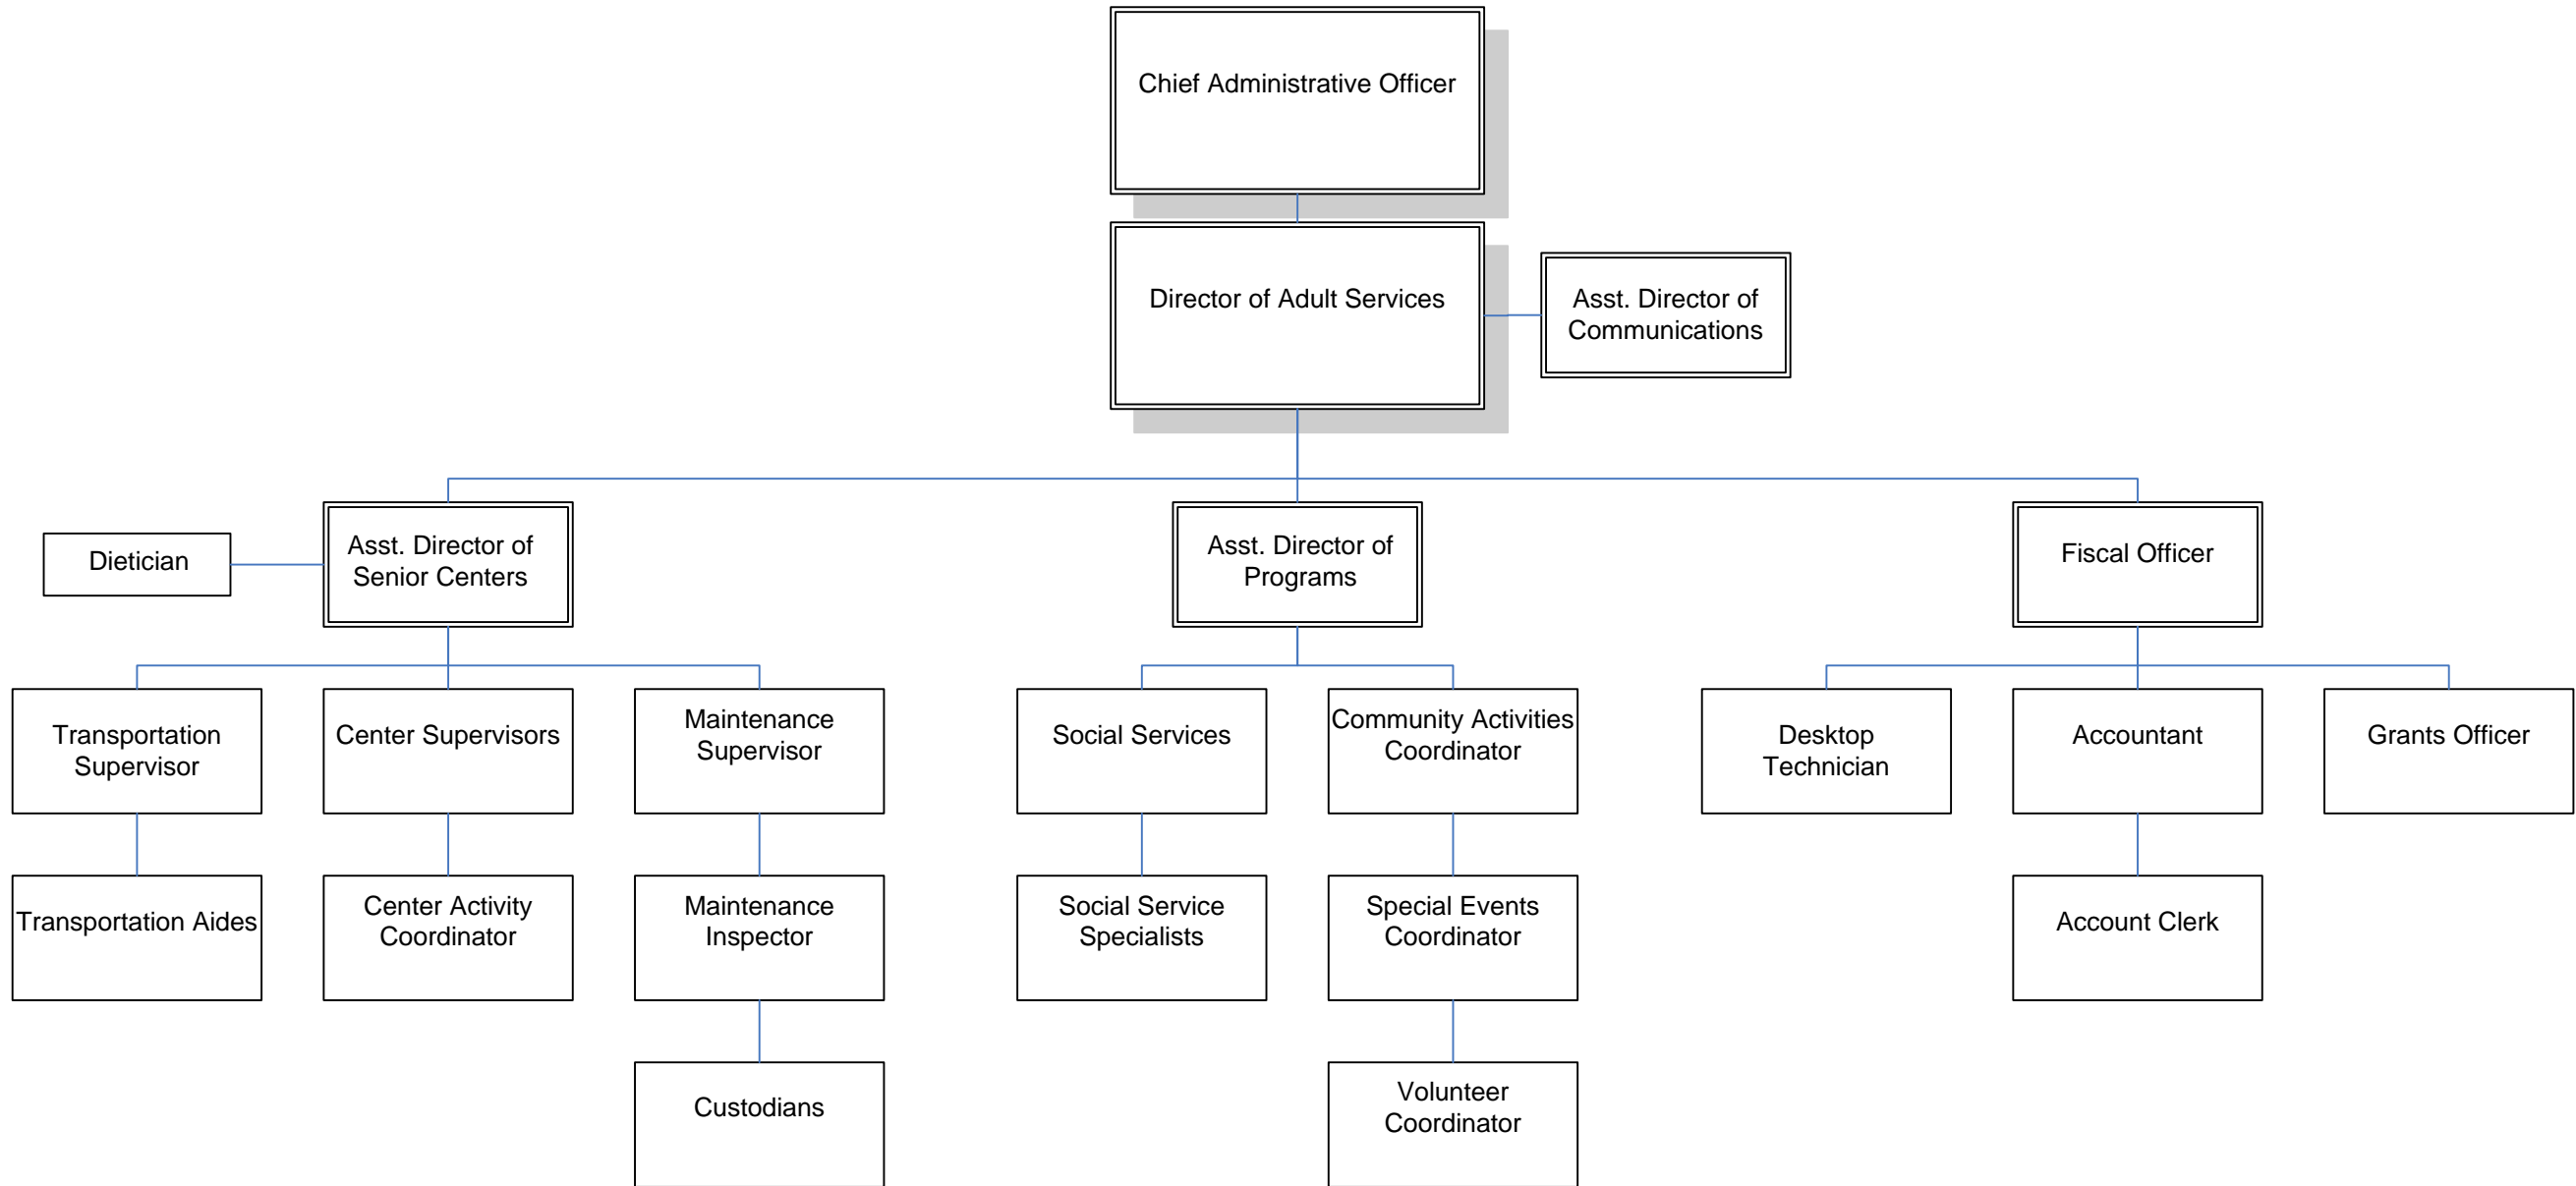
Chief Administrative Officer

Director of Adult Services

Asst. Director of Communications

Dietician

Asst. Director of Senior Centers

Asst. Director of Programs

Fiscal Officer

Transportation Supervisor

Center Supervisors

Maintenance Supervisor

Social Services

Community Activities Coordinator

Desktop Technician

Accountant

Grants Officer

Transportation Aides

Center Activity Coordinator

Maintenance Inspector

Social Service Specialists

Special Events Coordinator

Account Clerk

Custodians

Volunteer Coordinator